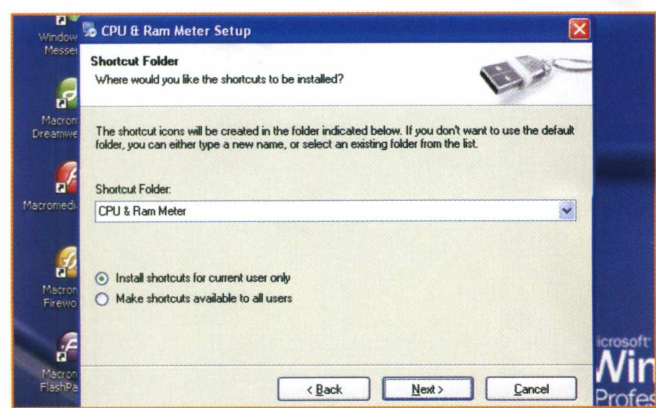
Window Messe

Macron Dreamwe

Macromedi

Macron Firewo

Macron FlashPa

CPU & Ram Meter Setup

Shortcut Folder
Where would you like the shortcuts to be installed?

The shortcut icons will be created in the folder indicated below. If you don't want to use the default folder, you can either type a new name, or select an existing folder from the list.

Shortcut Folder:

CPU & Ram Meter

Install shortcuts for current user only

Make shortcuts available to all users

< Back

Next >

Cancel

icrosoft
Win
Profes